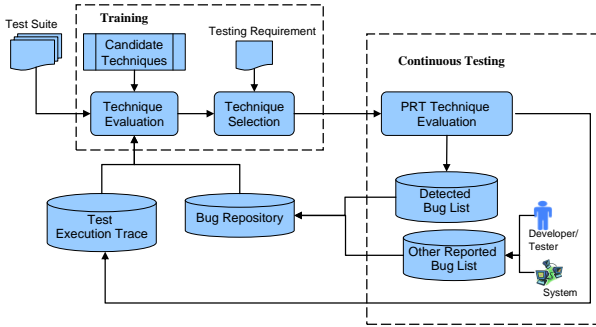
Test Suite

Training

Candidate Techniques

Testing Requirement

Technique Evaluation

Technique Selection

Continuous Testing

PRT Technique Evaluation

Detected Bug List

Test Execution Trace

Bug Repository

Other Reported Bug List

Developer/ Tester

System